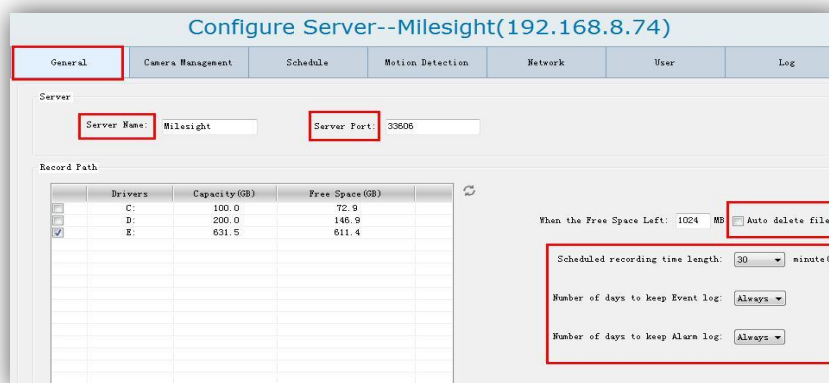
Configure Server--Milesight(192.168.8.74)

General | Camera Management | Schedule | Motion Detection | Network | User | Log

Server

Server Name: Milesight

Server Port: 33606

Record Path

| | Drivers | Capacity(GB) | Free Space(GB) |
|---|---|---|---|
| | C: | 100.0 | 72.9 |
| | D: | 200.0 | 146.9 |
| ☑ | E: | 631.5 | 611.4 |

When the Free Space Left: 1024 MB Auto delete file

Scheduled recording time length: 30 minute(

Number of days to keep Event log: Always

Number of days to keep Alarm log: Always